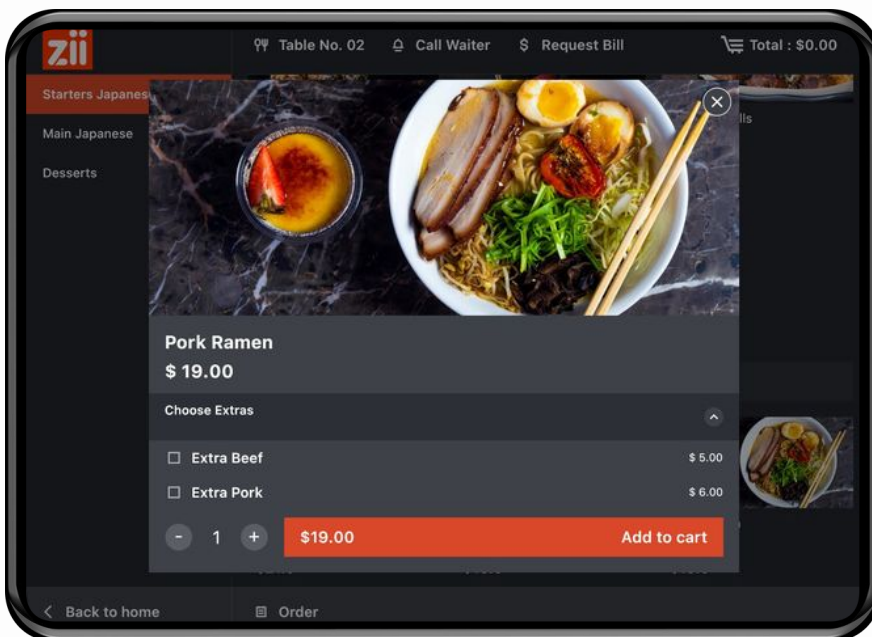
zii

Table No. 02
Call Waiter
$ Request Bill
Total : $0.00

Starters Japanes
Main Japanese
Desserts

lls

Pork Ramen
$ 19.00

Choose Extras

Extra Beef $ 5.00
Extra Pork $ 6.00

- 1 +
$19.00
Add to cart

Back to home
Order